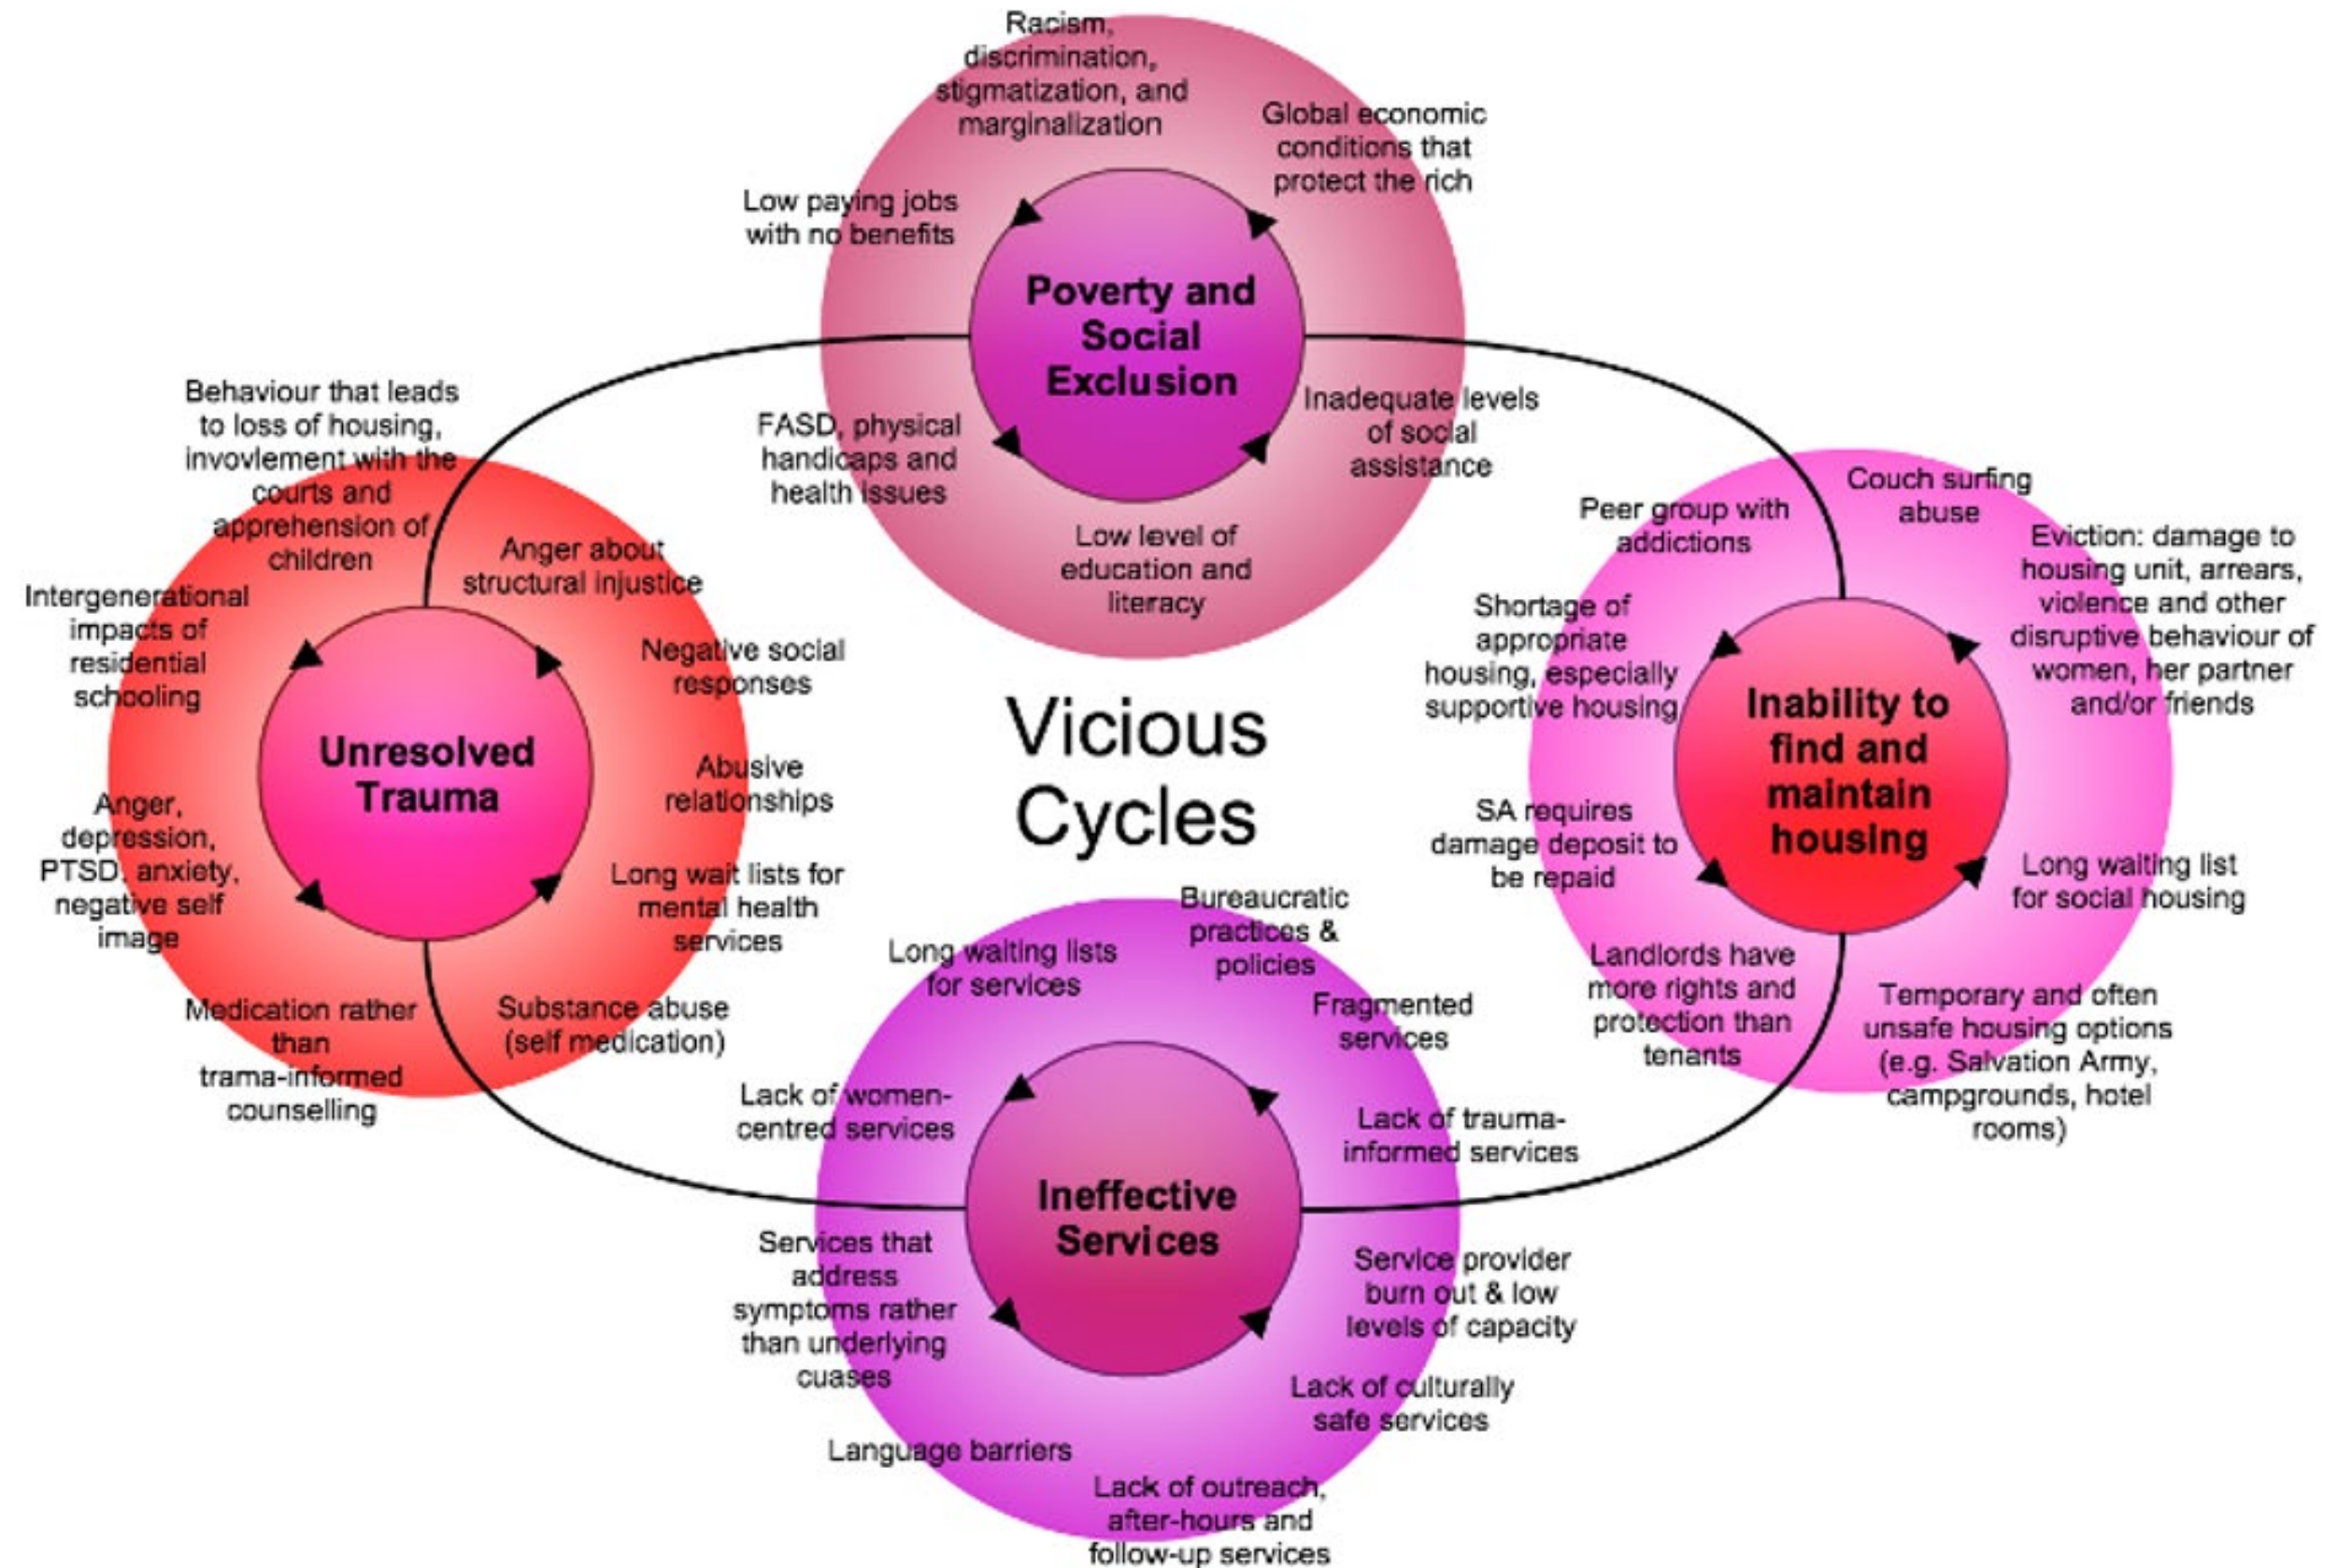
Racism, discrimination, stigmatization, and marginalization

Global economic conditions that protect the rich

Low paying jobs with no benefits

Poverty and Social Exclusion

FASD, physical handicaps and health issues

Inadequate levels of social assistance

Low level of education and literacy

Behaviour that leads to loss of housing, involvement with the courts and apprehension of children

Anger about structural injustice

Intergenerational impacts of residential schooling

Negative social responses

Unresolved Trauma

Abusive relationships

Anger, depression, PTSD, anxiety, negative self image

Long wait lists for mental health services

Medication rather than trama-informed counselling

Substance abuse (self medication)

Vicious Cycles

Peer group with addictions

Couch surfing abuse

Eviction: damage to housing unit, arrears, violence and other disruptive behaviour of women, her partner and/or friends

Shortage of appropriate housing, especially supportive housing

Inability to find and maintain housing

SA requires damage deposit to be repaid

Long waiting list for social housing

Landlords have more rights and protection than tenants

Temporary and often unsafe housing options (e.g. Salvation Army, campgrounds, hotel rooms)

Bureaucratic practices & policies

Long waiting lists for services

Fragmented services

Lack of women-centred services

Lack of trauma-informed services

Ineffective Services

Services that address symptoms rather than underlying cuases

Service provider burn out & low levels of capacity

Lack of culturally safe services

Language barriers

Lack of outreach, after-hours and follow-up services